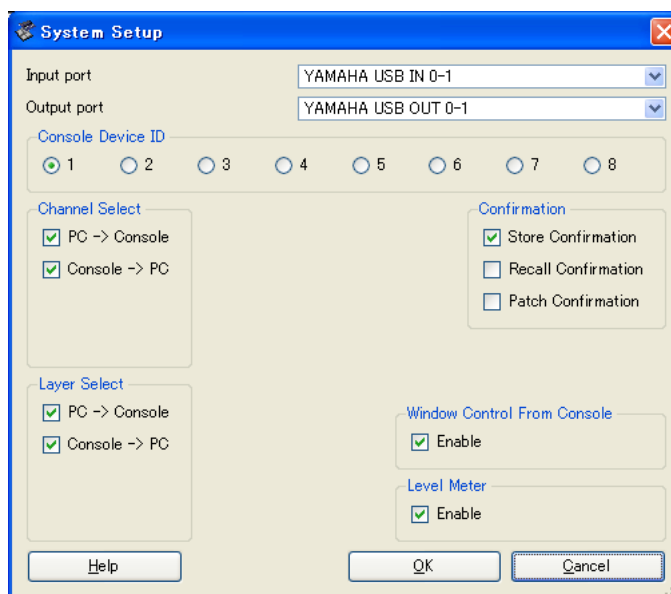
System Setup

Input port YAMAHA USB IN 0-1
Output port YAMAHA USB OUT 0-1

Console Device ID
1 2 3 4 5 6 7 8

Channel Select
PC -> Console
Console -> PC

Confirmation
Store Confirmation
Recall Confirmation
Patch Confirmation

Layer Select
PC -> Console
Console -> PC

Window Control From Console
Enable

Level Meter
Enable

Help OK Cancel